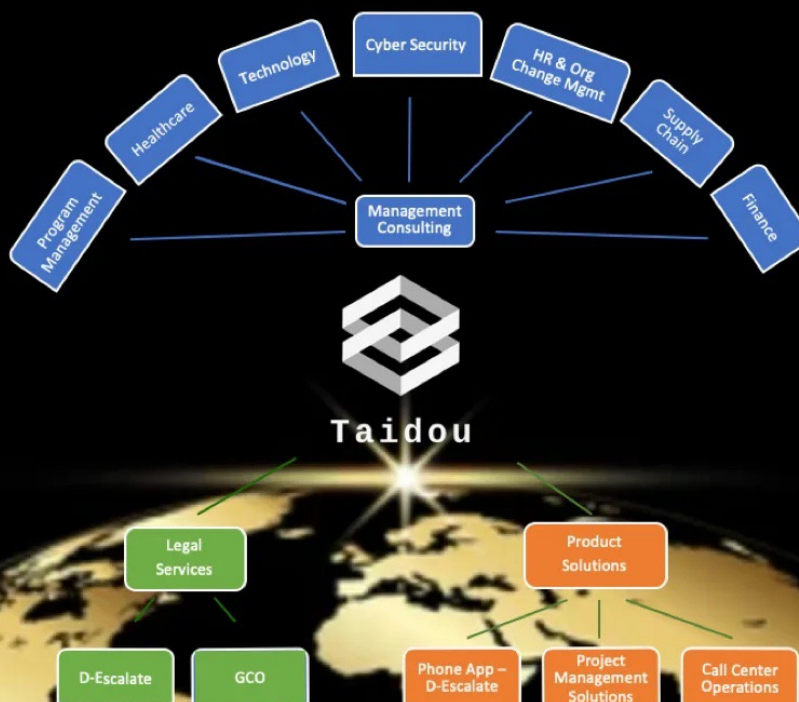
Program Management

Healthcare

Technology

Cyber Security

HR & Org Change Mgmt

Supply Chain

Finance

Management Consulting

Taidou

Legal Services

Product Solutions

D-Escalate

GCO

Phone App – D-Escalate

Project Management Solutions

Call Center Operations